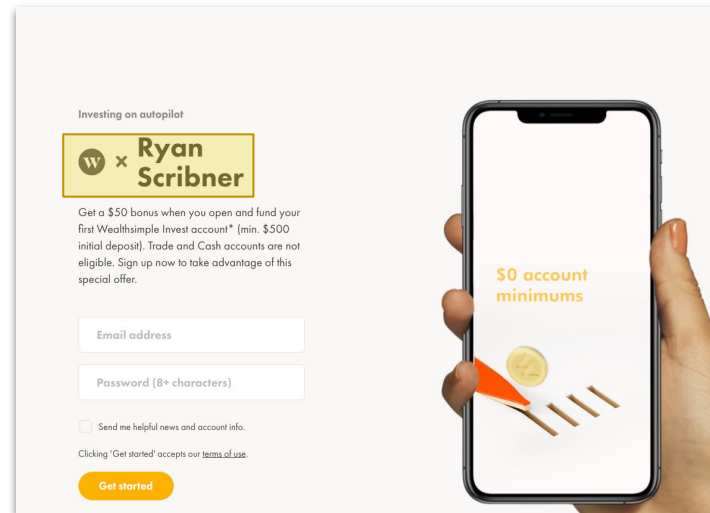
Investing on autopilot

W × Ryan Scribner

Get a $50 bonus when you open and fund your first Wealthsimple Invest account* (min. $500 initial deposit). Trade and Cash accounts are not eligible. Sign up now to take advantage of this special offer.

Email address

Password (8+ characters)

Send me helpful news and account info.

Clicking 'Get started' accepts our terms of use.

Get started

$0 account minimums